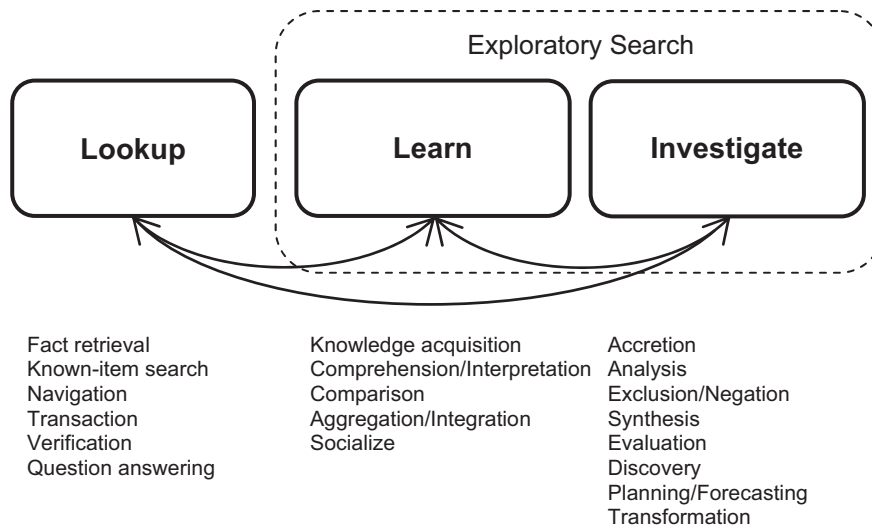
Exploratory Search

Lookup

Learn

Investigate

Fact retrieval
Known-item search
Navigation
Transaction
Verification
Question answering

Knowledge acquisition
Comprehension/Interpretation
Comparison
Aggregation/Integration
Socialize

Accretion
Analysis
Exclusion/Negation
Synthesis
Evaluation
Discovery
Planning/Forecasting
Transformation